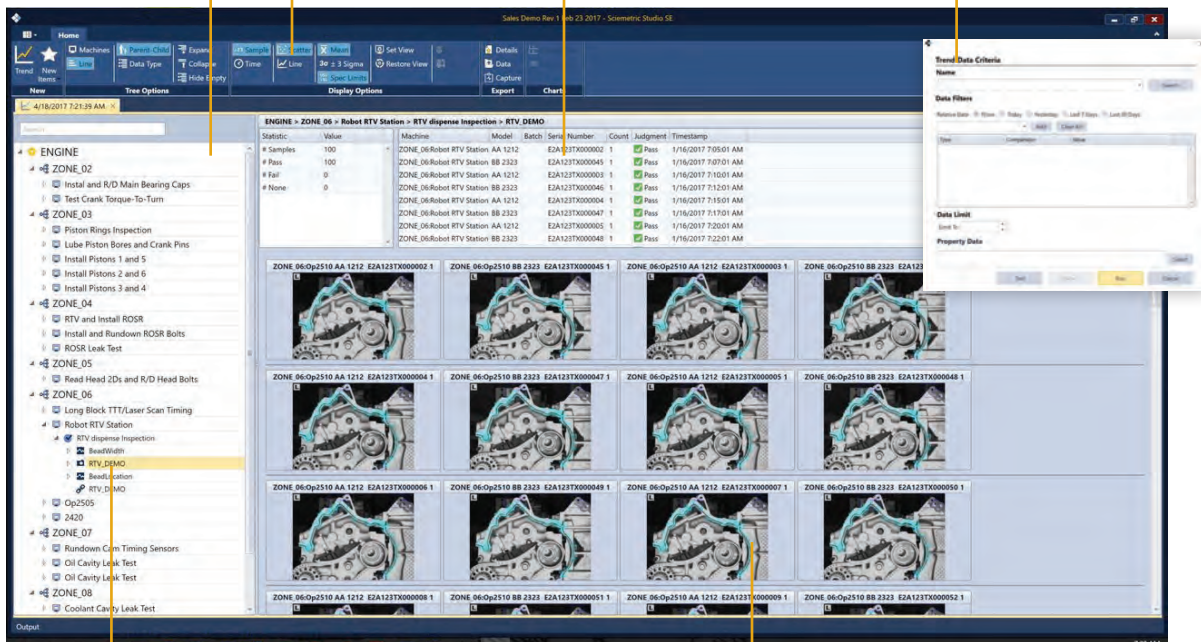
Sales Demo Rev 1 Feb 23 2017 - Sciemetric Studio SE

Home

Trend New Items
New

Machines Parent-Child Expand
Line Data Type Collapse
Hide Empty
Tree Options

Simple Scatter Mean Set View
Time Line 3σ ± 3 Sigma Restore View
Spec Limits
Display Options

Details
Data
Capture
Export

Chart

4/18/2017 7:21:39 AM

Search

ENGINE
ZONE_02
Instal and R/D Main Bearing Caps
Test Crank Torque-To-Turn
ZONE_03
Piston Rings Inspection
Lube Piston Bores and Crank Pins
Install Pistons 1 and 5
Install Pistons 2 and 6
Install Pistons 3 and 4
ZONE_04
RTV and Install ROSR
Install and Rundown ROSR Bolts
ROSR Leak Test
ZONE_05
Read Head 2Ds and R/D Head Bolts
ZONE_06
Long Block TTT/Laser Scan Timing
Robot RTV Station
RTV dispense Inspection
BeadWidth
RTV_DEMO
BeadLocation
RTV_DEMO
Op2505
2420
ZONE_07
Rundown Cam Timing Sensors
Oil Cavity Leak Test
Oil Cavity Leak Test
ZONE_08
Coolant Cavity Leak Test

ENGINE > ZONE 06 > Robot RTV Station > RTV dispense Inspection > RTV_DEMO

| Statistic | Value |
|---|---|
| # Samples | 100 |
| # Pass | 100 |
| # Fail | 0 |
| # None | 0 |

| Machine | Model | Batch | Serial Number | Count | Judgment | Timestamp |
|---|---|---|---|---|---|---|
| ZONE 06:Robot RTV Station | AA 1212 | | E2A123TX000002 | 1 | Pass | 1/16/2017 7:05:01 AM |
| ZONE 06:Robot RTV Station | BB 2323 | | E2A123TX000045 | 1 | Pass | 1/16/2017 7:07:01 AM |
| ZONE 06:Robot RTV Station | AA 1212 | | E2A123TX000003 | 1 | Pass | 1/16/2017 7:10:01 AM |
| ZONE 06:Robot RTV Station | BB 2323 | | E2A123TX000046 | 1 | Pass | 1/16/2017 7:12:01 AM |
| ZONE 06:Robot RTV Station | AA 1212 | | E2A123TX000004 | 1 | Pass | 1/16/2017 7:15:01 AM |
| ZONE 06:Robot RTV Station | BB 2323 | | E2A123TX000047 | 1 | Pass | 1/16/2017 7:17:01 AM |
| ZONE 06:Robot RTV Station | AA 1212 | | E2A123TX000005 | 1 | Pass | 1/16/2017 7:20:01 AM |
| ZONE 06:Robot RTV Station | BB 2323 | | E2A123TX000048 | 1 | Pass | 1/16/2017 7:22:01 AM |

ZONE 06:Op2510 AA 1212 E2A123TX000002 1
ZONE 06:Op2510 BB 2323 E2A123TX000045 1
ZONE 06:Op2510 AA 1212 E2A123TX000003 1
ZONE 06:Op2510 BB 2323 E2A12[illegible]
ZONE 06:Op2510 AA 1212 E2A123TX000004 1
ZONE 06:Op2510 BB 2323 E2A123TX000047 1
ZONE 06:Op2510 AA 1212 E2A123TX000005 1
ZONE 06:Op2510 BB 2323 E2A123TX000048 1
ZONE 06:Op2510 AA 1212 E2A123TX000006 1
ZONE 06:Op2510 BB 2323 E2A123TX000049 1
ZONE 06:Op2510 AA 1212 E2A123TX000007 1
ZONE 06:Op2510 BB 2323 E2A123TX000050 1
ZONE 06:Op2510 AA 1212 E2A123TX000008 1
ZONE 06:Op2510 BB 2323 E2A123TX000051 1
ZONE 06:Op2510 AA 1212 E2A123TX000009 1
ZONE 06:Op2510 BB 2323 E2A123TX000052 1

Trend Data Criteria
Name
Search
Data Filters
Relative Date: None Today Yesterday Last 7 Days Last 30 Days
Add Clear All
Type Comparison Value
Data Limit
Limit To
Property Data
Select
Sort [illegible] Run Cancel

Output